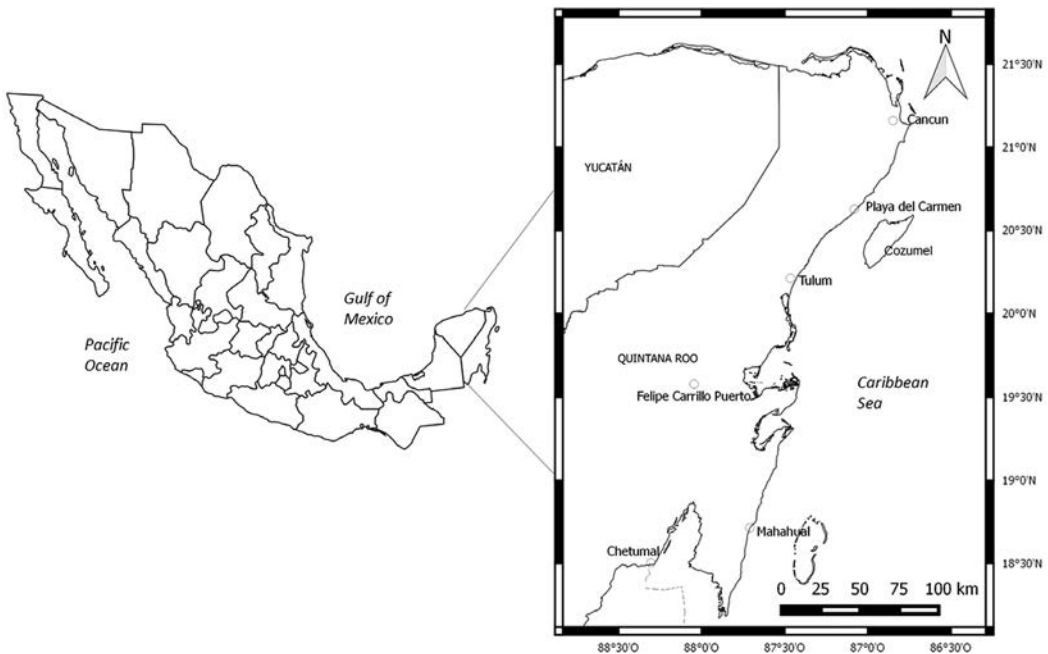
Pacific Ocean

Gulf of Mexico

N

21°30'N

Cancun

21°0'N

YUCATÁN

Playa del Carmen

20°30'N

Cozumel

Tulum

20°0'N

QUINTANA ROO

Caribbean Sea

Felipe Carrillo Puerto

19°30'N

19°0'N

Mahahual

Chetumal

18°30'N

0 25 50 75 100 km

88°30'O 88°0'O 87°30'O 87°0'O 86°30'O